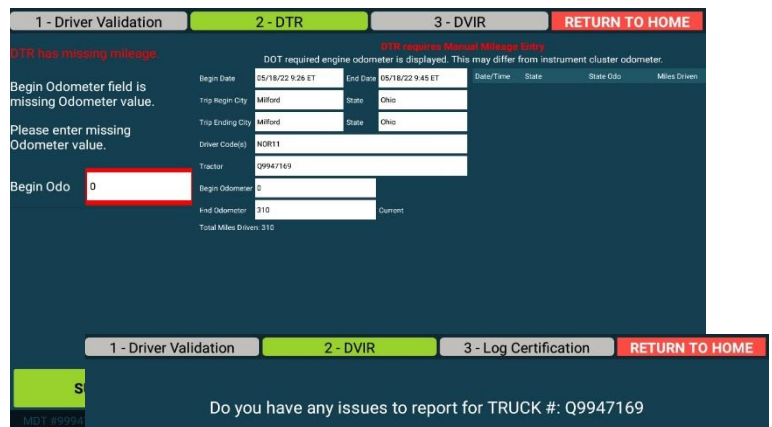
1 - Driver Validation | 2 - DTR | 3 - DVIR | RETURN TO HOME

DTR has missing mileage.

Begin Odometer field is missing Odometer value.

Please enter missing Odometer value.

Begin Odo 0

DTR requires Manual Mileage Entry
DOT required engine odometer is displayed. This may differ from instrument cluster odometer.

Begin Date 05/18/22 9:26 ET End Date 05/18/22 9:45 ET
Trip Begin City Milford State Ohio
Trip Ending City Milford State Ohio
Driver Code(s) NOR11
Tractor Q9947169
Begin Odometer 0
End Odometer 310 Current
Total Miles Driven: 310

| Date/Time | State | State Odo | Miles Driven |
|---|---|---|---|

S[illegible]

MDT #9994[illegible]

1 - Driver Validation | 2 - DVIR | 3 - Log Certification | RETURN TO HOME

Do you have any issues to report for TRUCK #: Q9947169